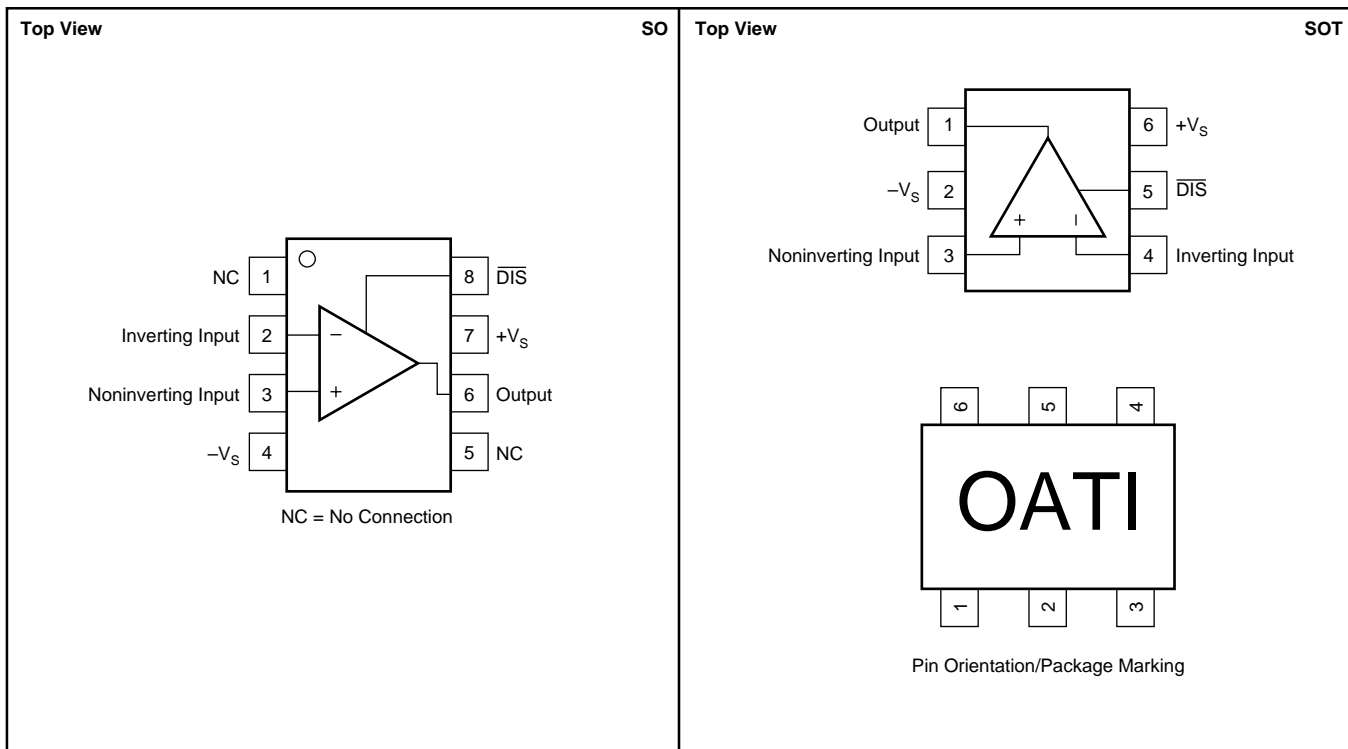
Top View SO

NC 1
Inverting Input 2
Noninverting Input 3
$-V_S$ 4

8 $\overline{DIS}$
7 $+V_S$
6 Output
5 NC

−
+

NC = No Connection

Top View SOT

Output 1
$-V_S$ 2
Noninverting Input 3

6 $+V_S$
5 $\overline{DIS}$
4 Inverting Input

+
−

6 5 4

OATI

1 2 3

Pin Orientation/Package Marking